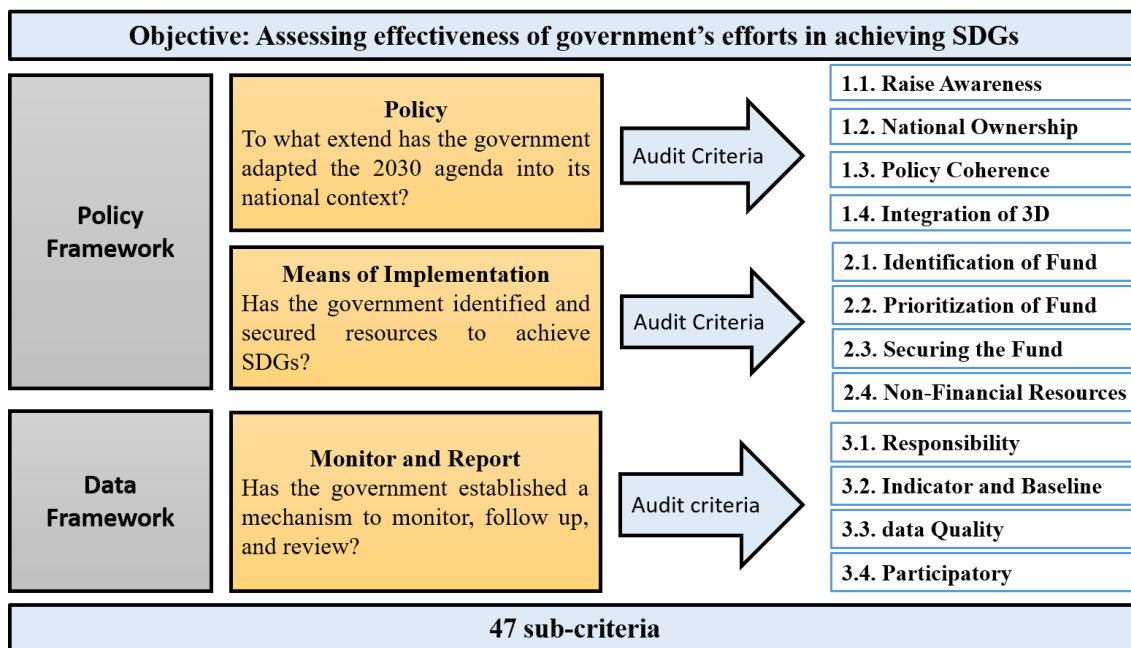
Objective: Assessing effectiveness of government's efforts in achieving SDGs

Policy Framework

Policy
To what extend has the government adapted the 2030 agenda into its national context?

Audit Criteria

1.1. Raise Awareness
1.2. National Ownership
1.3. Policy Coherence
1.4. Integration of 3D

Means of Implementation
Has the government identified and secured resources to achieve SDGs?

Audit Criteria

2.1. Identification of Fund
2.2. Prioritization of Fund
2.3. Securing the Fund
2.4. Non-Financial Resources

Data Framework

Monitor and Report
Has the government established a mechanism to monitor, follow up, and review?

Audit criteria

3.1. Responsibility
3.2. Indicator and Baseline
3.3. data Quality
3.4. Participatory

47 sub-criteria